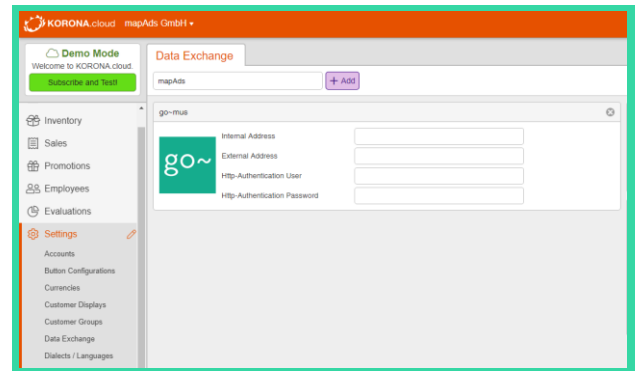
KORONA.cloud mapAds GmbH

Demo Mode
Welcome to KORONA.cloud.
Subscribe and Test!

Inventory
Sales
Promotions
Employees
Evaluations
Settings
Accounts
Button Configurations
Currencies
Customer Displays
Customer Groups
Data Exchange
Dialects / Languages

Data Exchange

mapAds

+ Add

go~mus

go~

Internal Address
External Address
Http-Authentication User
Http-Authentication Password